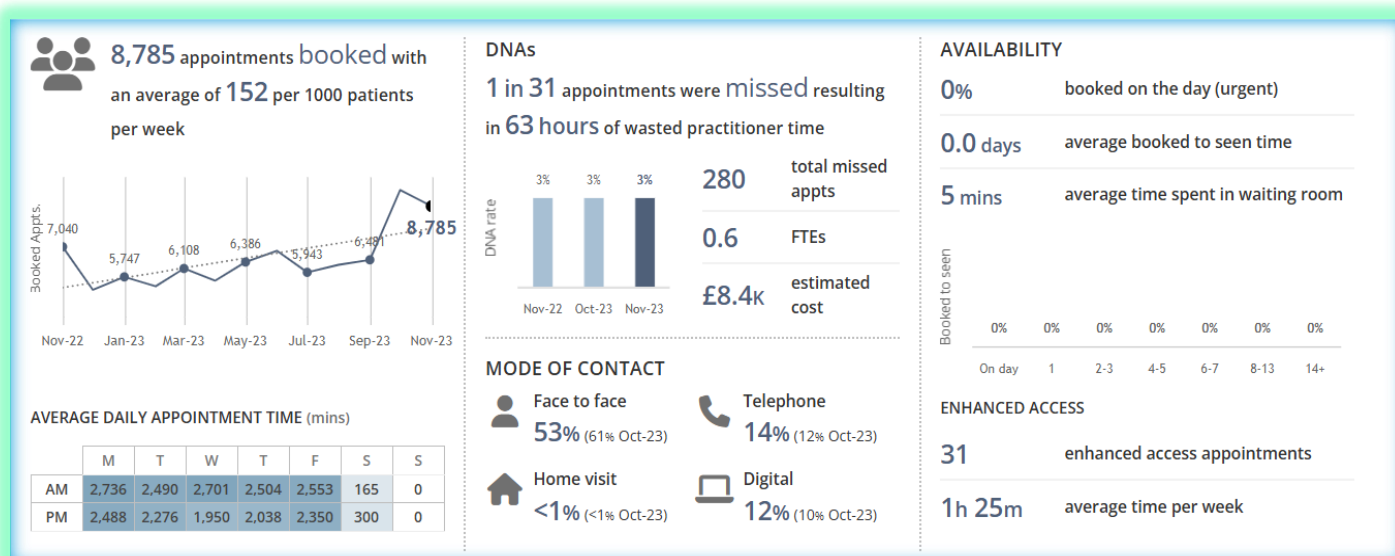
8,785 appointments booked with an average of 152 per 1000 patients per week

Booked Appts.

7,040
5,747
6,108
6,386
5,943
6,481
8,785

Nov-22 Jan-23 Mar-23 May-23 Jul-23 Sep-23 Nov-23

AVERAGE DAILY APPOINTMENT TIME (mins)

| | M | T | W | T | F | S | S |
|---|---|---|---|---|---|---|---|
| AM | 2,736 | 2,490 | 2,701 | 2,504 | 2,553 | 165 | 0 |
| PM | 2,488 | 2,276 | 1,950 | 2,038 | 2,350 | 300 | 0 |

DNAs

1 in 31 appointments were missed resulting in 63 hours of wasted practitioner time

DNA rate

3% 3% 3%

Nov-22 Oct-23 Nov-23

280 total missed appts

0.6 FTEs

£8.4K estimated cost

MODE OF CONTACT

Face to face
53% (61% Oct-23)

Telephone
14% (12% Oct-23)

Home visit
<1% (<1% Oct-23)

Digital
12% (10% Oct-23)

AVAILABILITY

0% booked on the day (urgent)

0.0 days average booked to seen time

5 mins average time spent in waiting room

Booked to seen

0% 0% 0% 0% 0% 0% 0%

On day 1 2-3 4-5 6-7 8-13 14+

ENHANCED ACCESS

31 enhanced access appointments

1h 25m average time per week